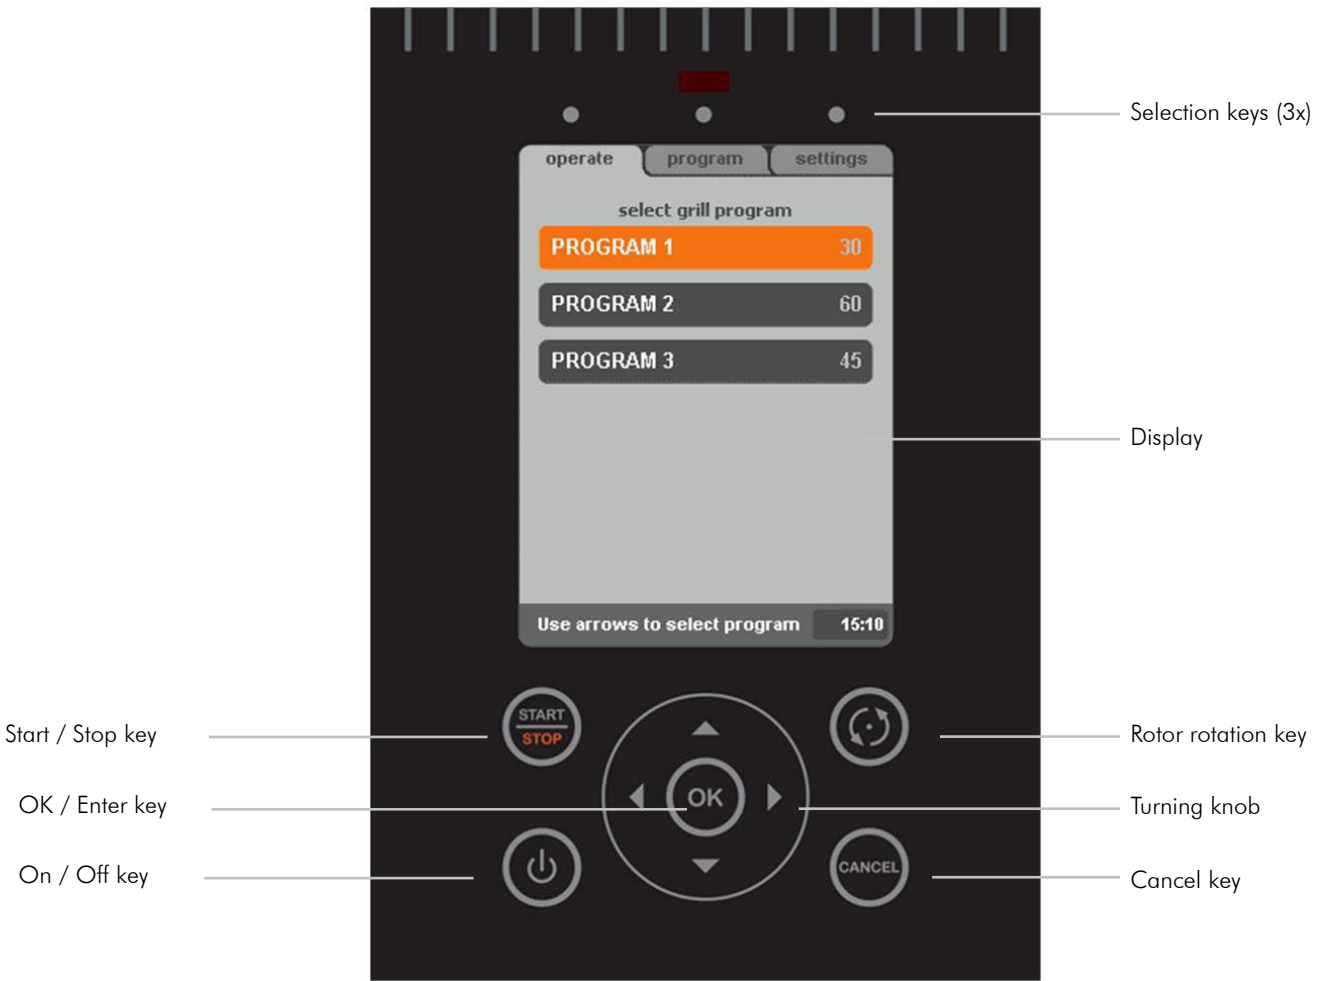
Selection keys (3x)

operate program settings

select grill program

PROGRAM 1 30

PROGRAM 2 60

PROGRAM 3 45

Display

Use arrows to select program 15:10

Start / Stop key

START
STOP

Rotor rotation key

OK / Enter key

OK

Turning knob

On / Off key

CANCEL

Cancel key